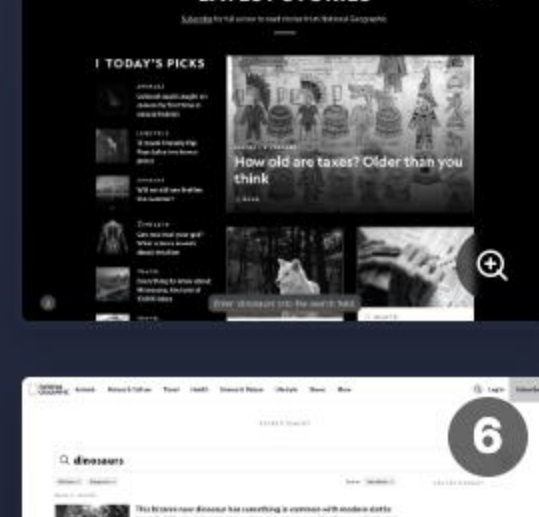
LATEST STORIES

Subscribe for full access to read stories from National Geographic

TODAY'S PICKS

How old are taxes? Older than you think

Enter 'dinosaurs' into the search field

6

Q dinosaurs

This bizarre new dinosaur has something in common with modern sloths